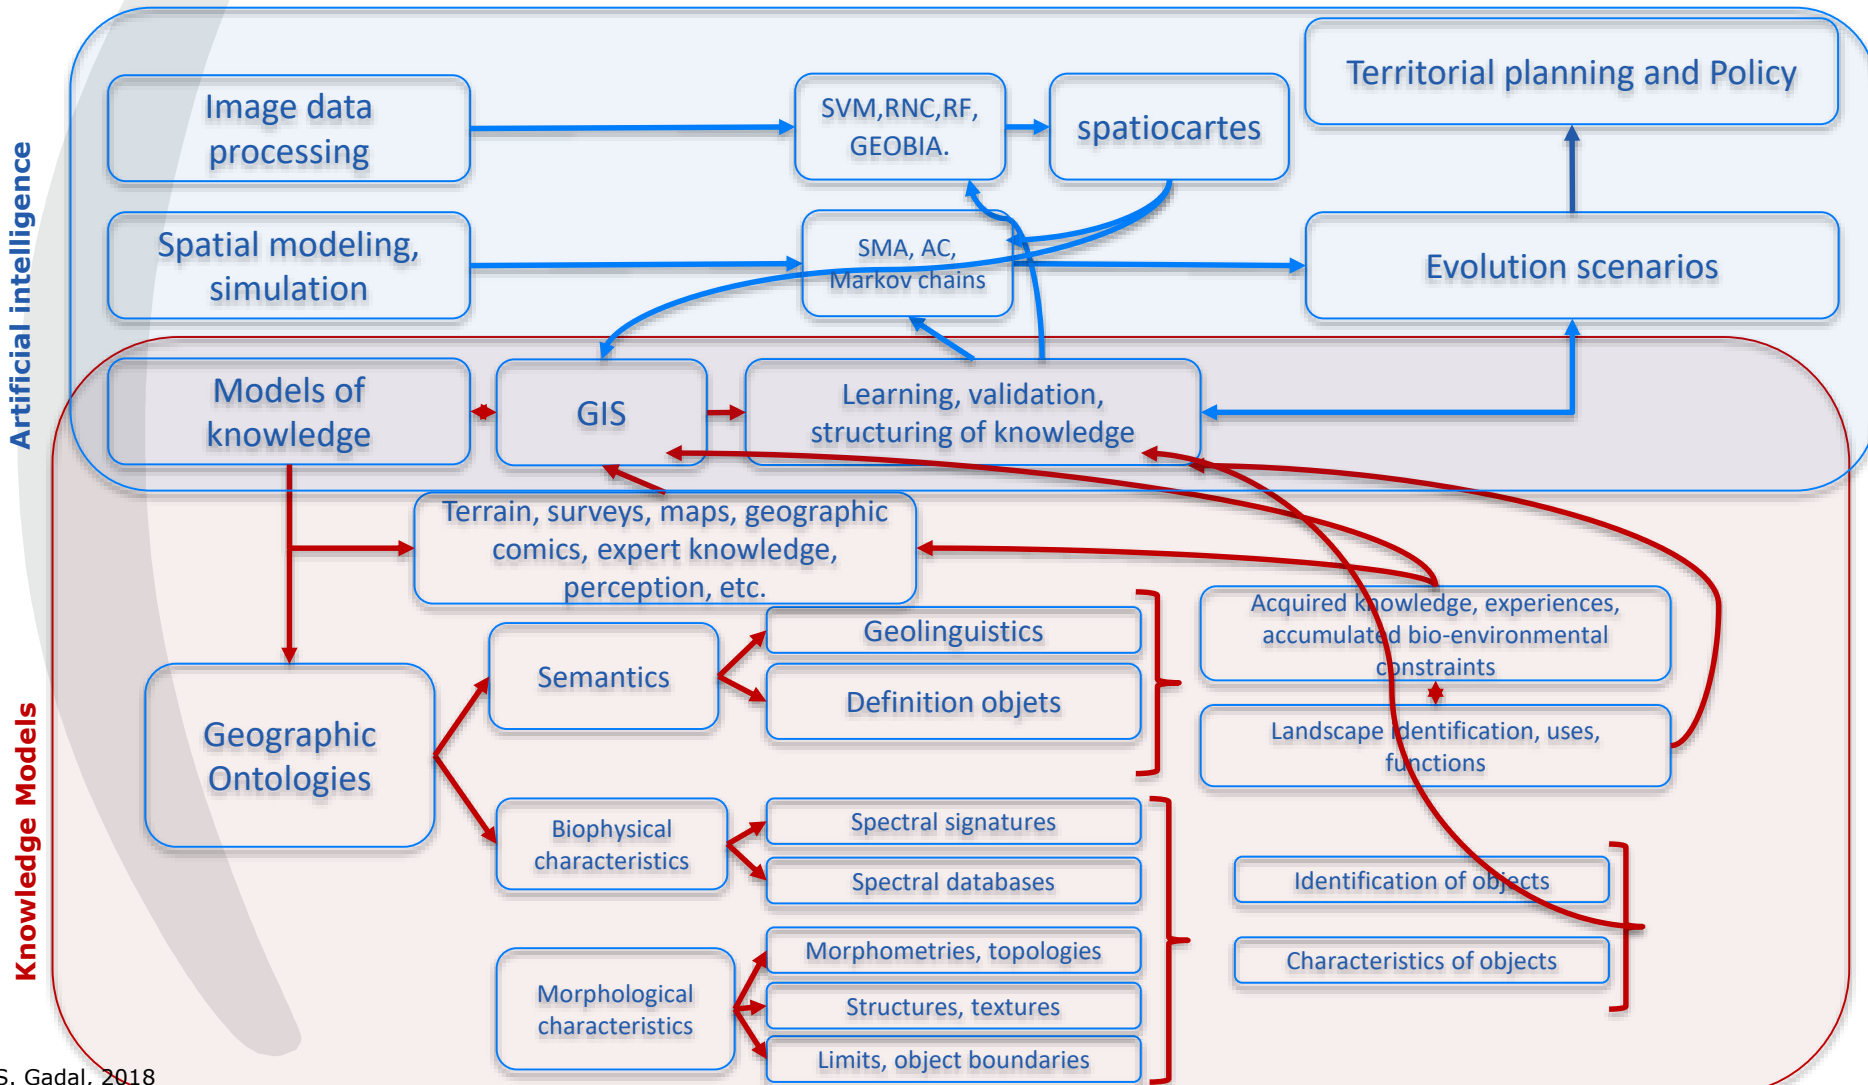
Artificial intelligence

Image data processing

SVM,RNC,RF, GEOBIA.

spatiocartes

Territorial planning and Policy

Spatial modeling, simulation

SMA, AC, Markov chains

Evolution scenarios

Models of knowledge

GIS

Learning, validation, structuring of knowledge

Terrain, surveys, maps, geographic comics, expert knowledge, perception, etc.

Knowledge Models

Geographic Ontologies

Semantics

Geolinguistics

Definition objets

Acquired knowledge, experiences, accumulated bio-environmental constraints

Landscape identification, uses, functions

Biophysical characteristics

Spectral signatures

Spectral databases

Identification of objects

Characteristics of objects

Morphological characteristics

Morphometries, topologies

Structures, textures

Limits, object boundaries

S. Gadal, 2018